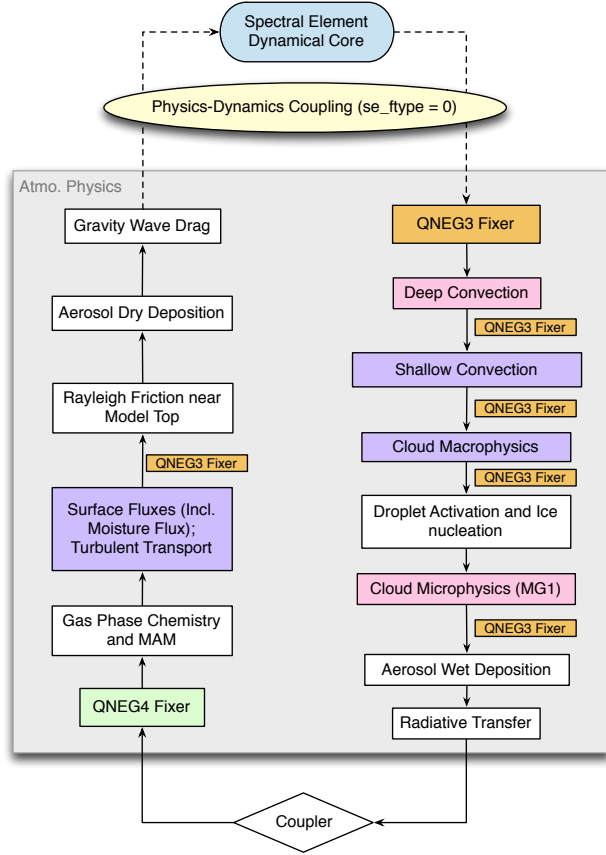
Spectral Element Dynamical Core

Physics-Dynamics Coupling (se_ftype = 0)

Atmo. Physics

Gravity Wave Drag

Aerosol Dry Deposition

Rayleigh Friction near Model Top

QNEG3 Fixer

Surface Fluxes (Incl. Moisture Flux); Turbulent Transport

Gas Phase Chemistry and MAM

QNEG4 Fixer

QNEG3 Fixer

Deep Convection

QNEG3 Fixer

Shallow Convection

QNEG3 Fixer

Cloud Macrophysics

QNEG3 Fixer

Droplet Activation and Ice nucleation

Cloud Microphysics (MG1)

QNEG3 Fixer

Aerosol Wet Deposition

Radiative Transfer

Coupler